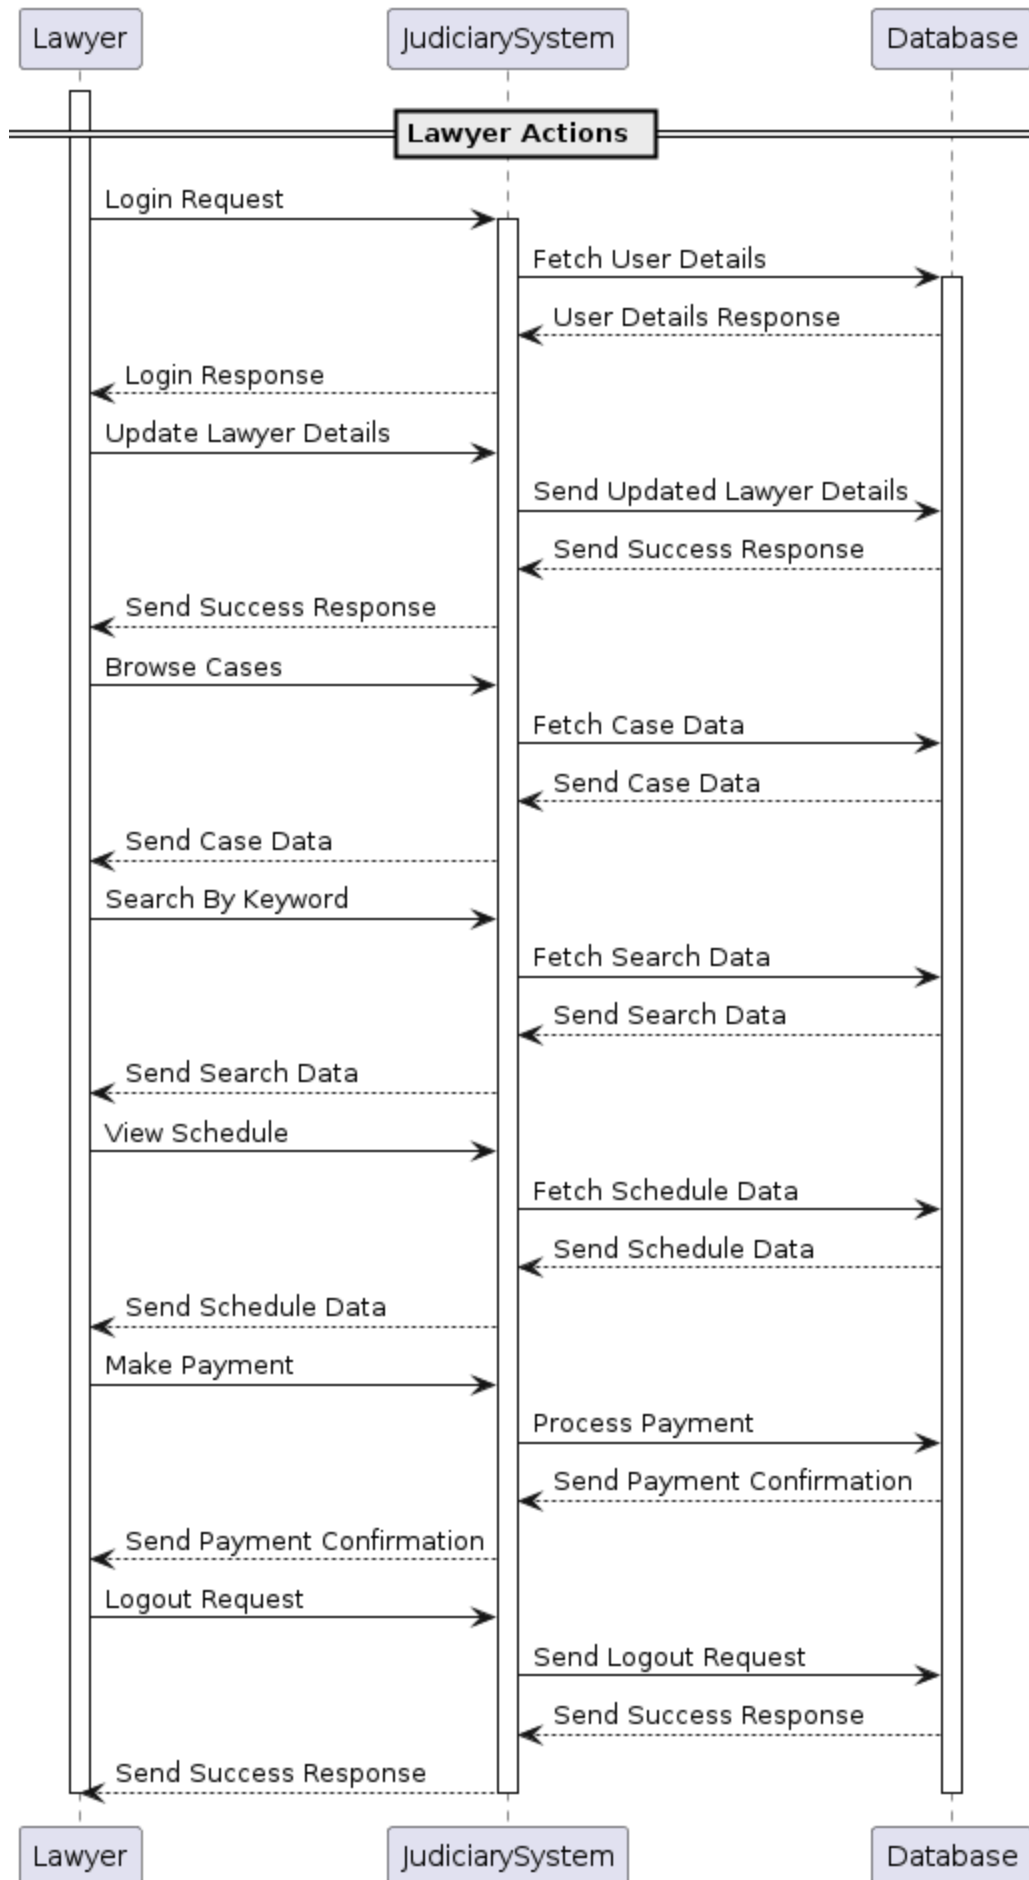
Lawyer
JudiciarySystem
Database

Lawyer Actions

Login Request
Fetch User Details
User Details Response
Login Response
Update Lawyer Details
Send Updated Lawyer Details
Send Success Response
Send Success Response
Browse Cases
Fetch Case Data
Send Case Data
Send Case Data
Search By Keyword
Fetch Search Data
Send Search Data
Send Search Data
View Schedule
Fetch Schedule Data
Send Schedule Data
Send Schedule Data
Make Payment
Process Payment
Send Payment Confirmation
Send Payment Confirmation
Logout Request
Send Logout Request
Send Success Response
Send Success Response

Lawyer
JudiciarySystem
Database